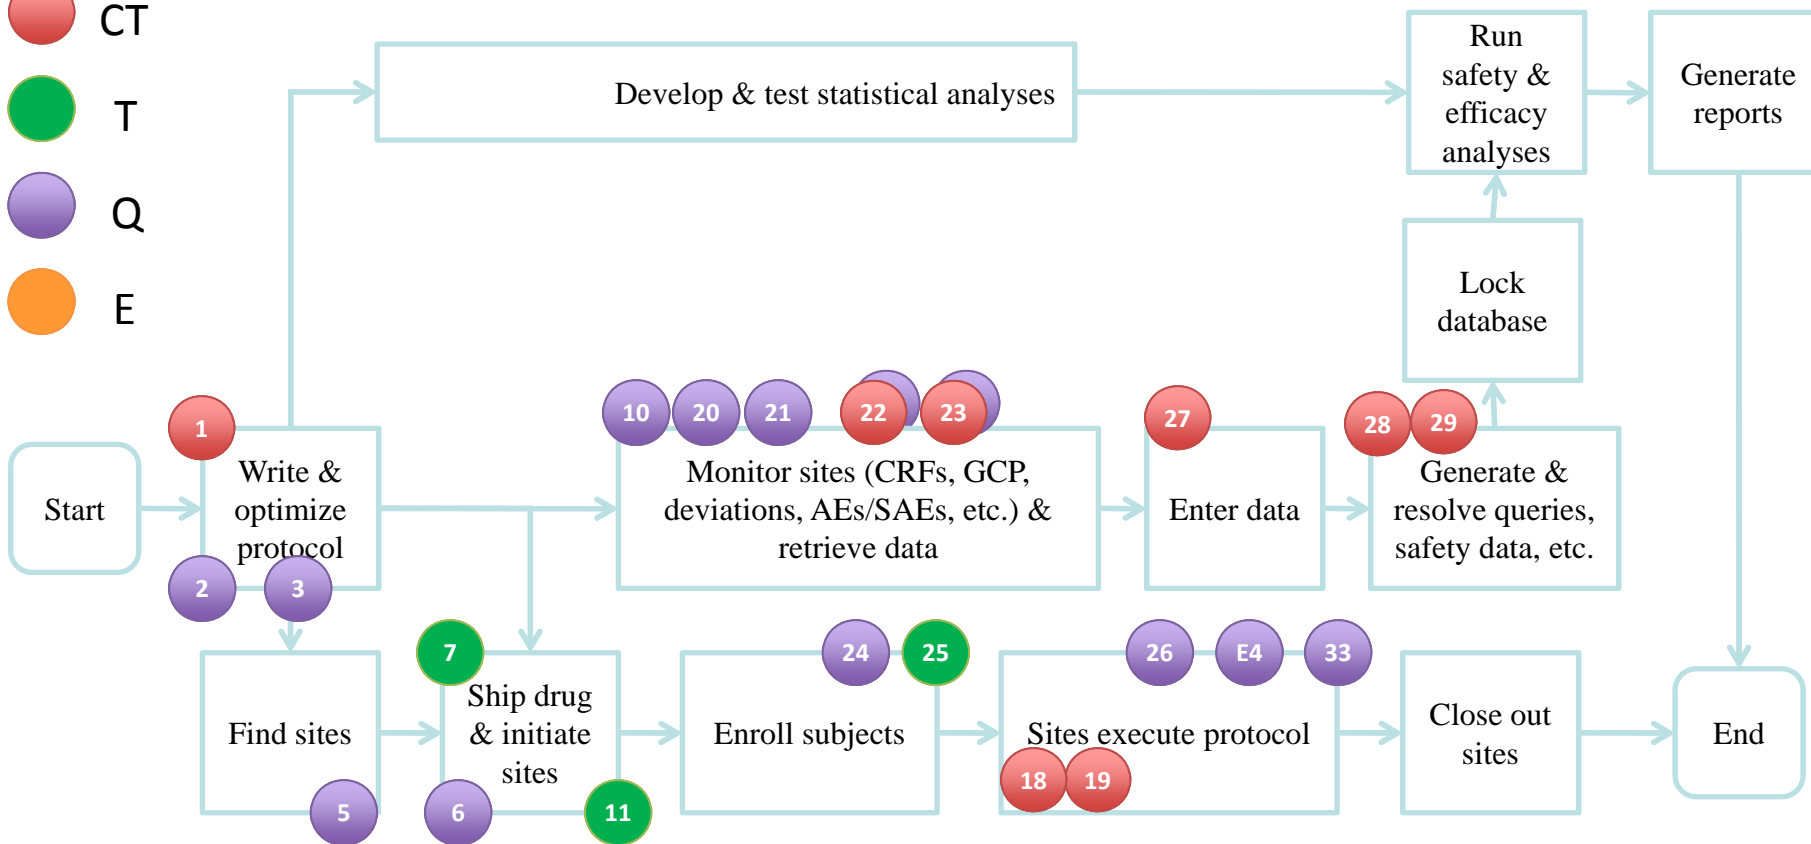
CT
T
Q
E

Develop & test statistical analyses

Run safety & efficacy analyses

Generate reports

Lock database

Start

1

Write & optimize protocol

2 3

10 20 21 22 23

Monitor sites (CRFs, GCP, deviations, AEs/SAEs, etc.) & retrieve data

27

Enter data

28 29

Generate & resolve queries, safety data, etc.

Find sites

5

7

Ship drug & initiate sites

6 11

24 25

Enroll subjects

26 E4 33

Sites execute protocol

18 19

Close out sites

End